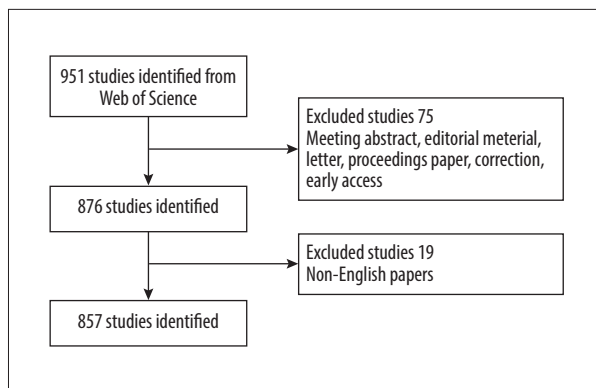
951 studies identified from Web of Science

Excluded studies 75
Meeting abstract, editorial meterial, letter, proceedings paper, correction, early access

876 studies identified

Excluded studies 19
Non-English papers

857 studies identified